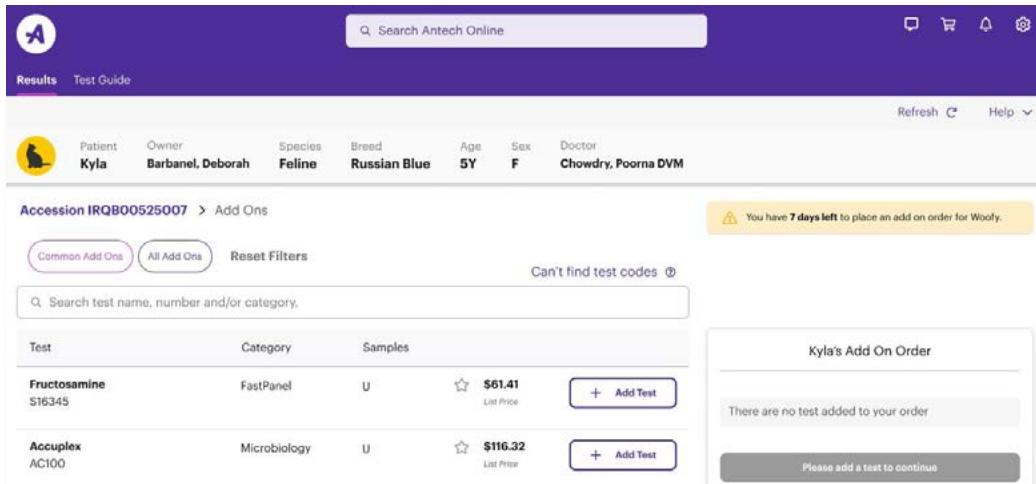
Search Antech Online

Results Test Guide

Refresh Help

| Patient | Owner | Species | Breed | Age | Sex | Doctor |
|---|---|---|---|---|---|---|
| Kyla | Barbanel, Deborah | Feline | Russian Blue | 5Y | F | Chowdry, Poorna DVM |

Accession IRQB00525007 > Add Ons

You have **7 days left** to place an add on order for Woofy.

Common Add Ons All Add Ons Reset Filters

Can't find test codes

Search test name, number and/or category.

| Test | Category | Samples | | |
|---|---|---|---|---|
| Fructosamine S16345 | FastPanel | U | $61.41 List Price | + Add Test |
| Accuplex AC100 | Microbiology | U | $116.32 List Price | + Add Test |

Kyla's Add On Order

There are no test added to your order

Please add a test to continue